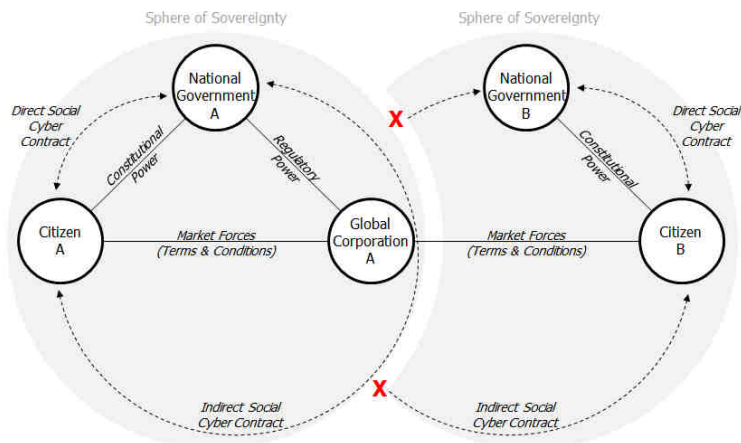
Sphere of Sovereignty

Sphere of Sovereignty

National Government A

National Government B

Direct Social Cyber Contract

Constitutional Power

Regulatory Power

X

Constitutional Power

Direct Social Cyber Contract

Citizen A

Market Forces (Terms & Conditions)

Global Corporation A

Market Forces (Terms & Conditions)

Citizen B

X

Indirect Social Cyber Contract

Indirect Social Cyber Contract